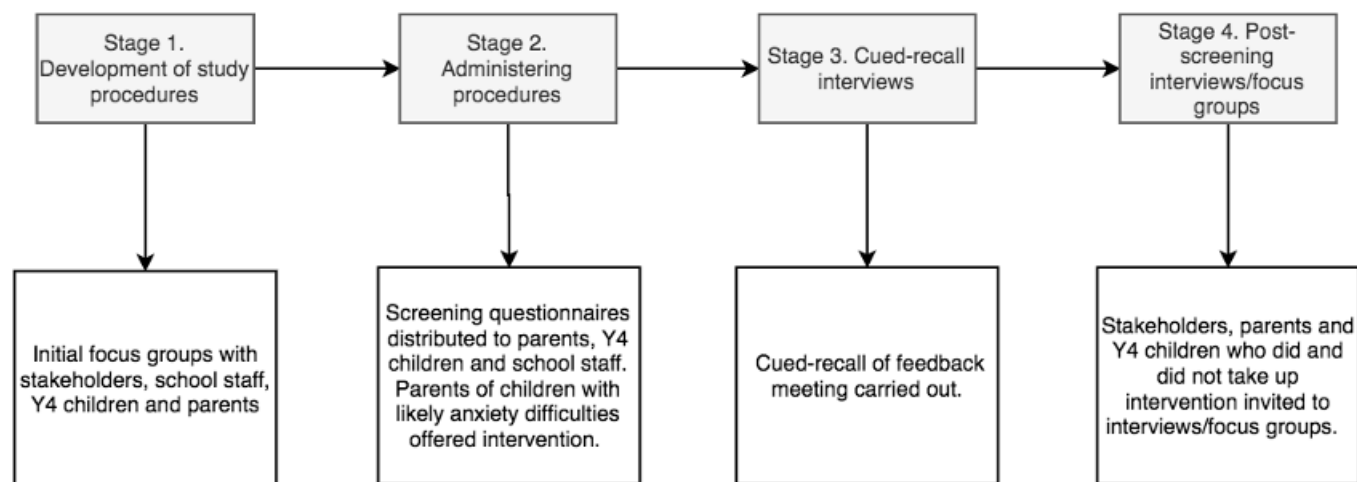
Stage 1. Development of study procedures

Stage 2. Administering procedures

Stage 3. Cued-recall interviews

Stage 4. Post-screening interviews/focus groups

Initial focus groups with stakeholders, school staff, Y4 children and parents

Screening questionnaires distributed to parents, Y4 children and school staff. Parents of children with likely anxiety difficulties offered intervention.

Cued-recall of feedback meeting carried out.

Stakeholders, parents and Y4 children who did and did not take up intervention invited to interviews/focus groups.